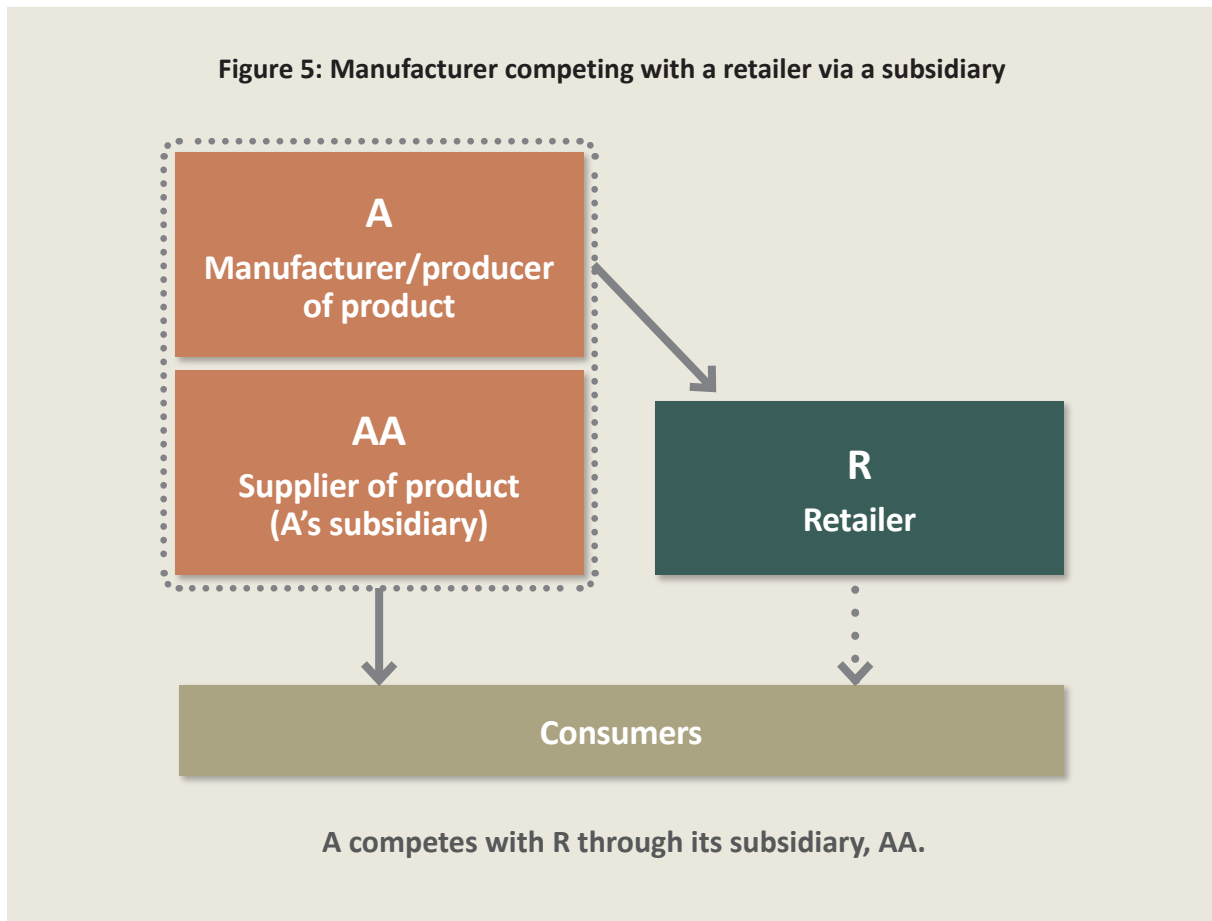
Figure 5: Manufacturer competing with a retailer via a subsidiary

A
Manufacturer/producer of product

AA
Supplier of product (A’s subsidiary)

R
Retailer

Consumers

A competes with R through its subsidiary, AA.